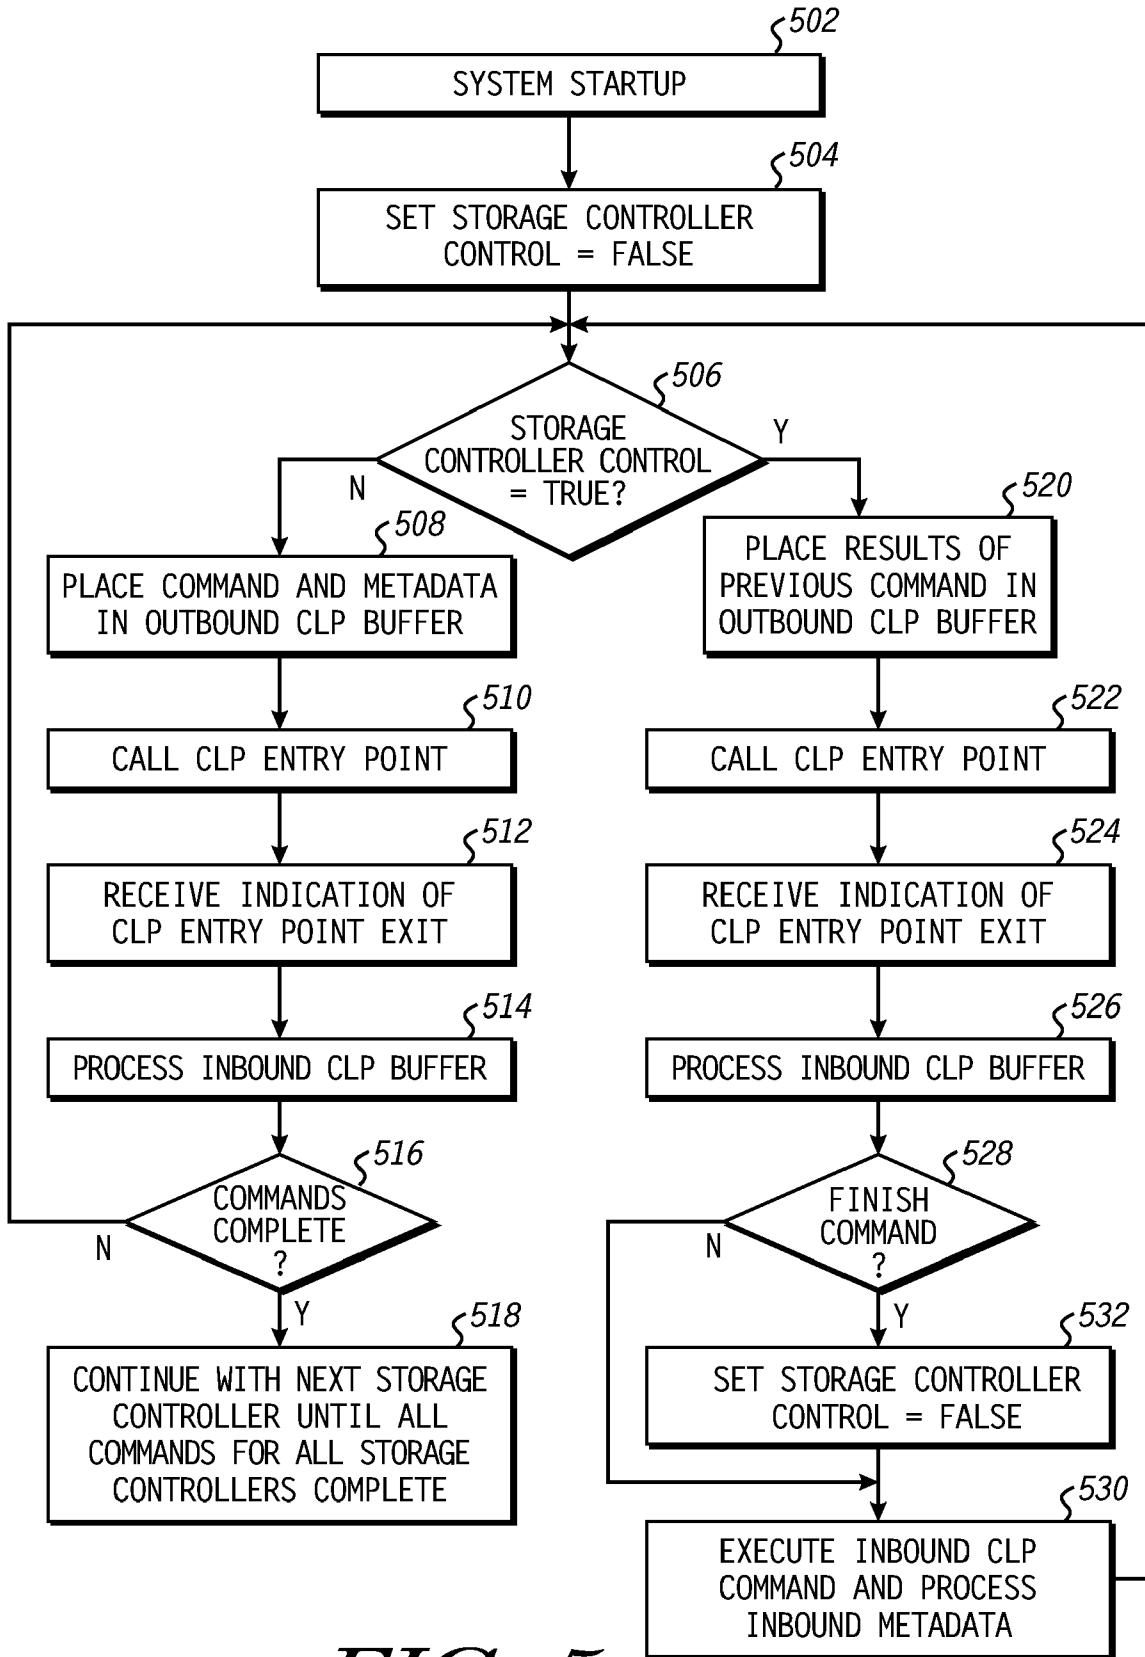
502
SYSTEM STARTUP

504
SET STORAGE CONTROLLER CONTROL = FALSE

506
STORAGE CONTROLLER CONTROL = TRUE?

N

Y

508
PLACE COMMAND AND METADATA IN OUTBOUND CLP BUFFER

510
CALL CLP ENTRY POINT

512
RECEIVE INDICATION OF CLP ENTRY POINT EXIT

514
PROCESS INBOUND CLP BUFFER

516
COMMANDS COMPLETE ?

N

Y

518
CONTINUE WITH NEXT STORAGE CONTROLLER UNTIL ALL COMMANDS FOR ALL STORAGE CONTROLLERS COMPLETE

520
PLACE RESULTS OF PREVIOUS COMMAND IN OUTBOUND CLP BUFFER

522
CALL CLP ENTRY POINT

524
RECEIVE INDICATION OF CLP ENTRY POINT EXIT

526
PROCESS INBOUND CLP BUFFER

528
FINISH COMMAND ?

N

Y

532
SET STORAGE CONTROLLER CONTROL = FALSE

530
EXECUTE INBOUND CLP COMMAND AND PROCESS INBOUND METADATA

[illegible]